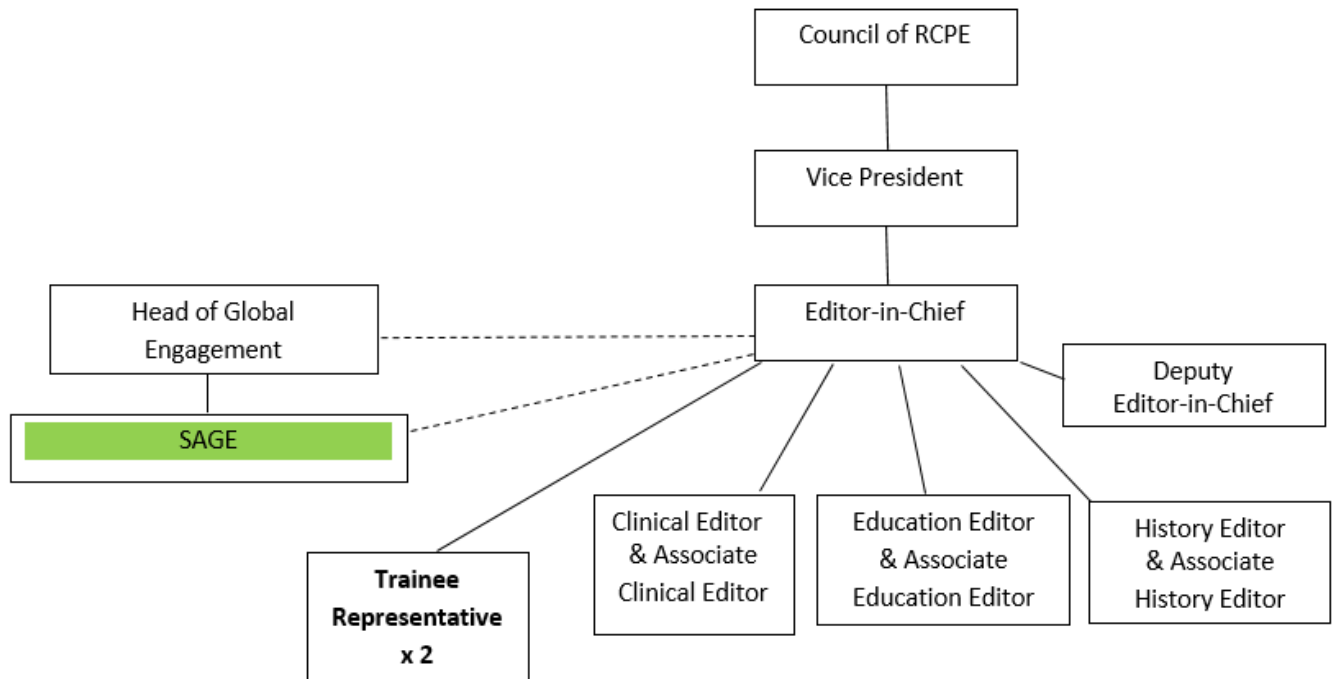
Council of RCPE

Vice President

Head of Global Engagement

Editor-in-Chief

SAGE

Deputy Editor-in-Chief

Trainee Representative x 2

Clinical Editor & Associate Clinical Editor

Education Editor & Associate Education Editor

History Editor & Associate History Editor